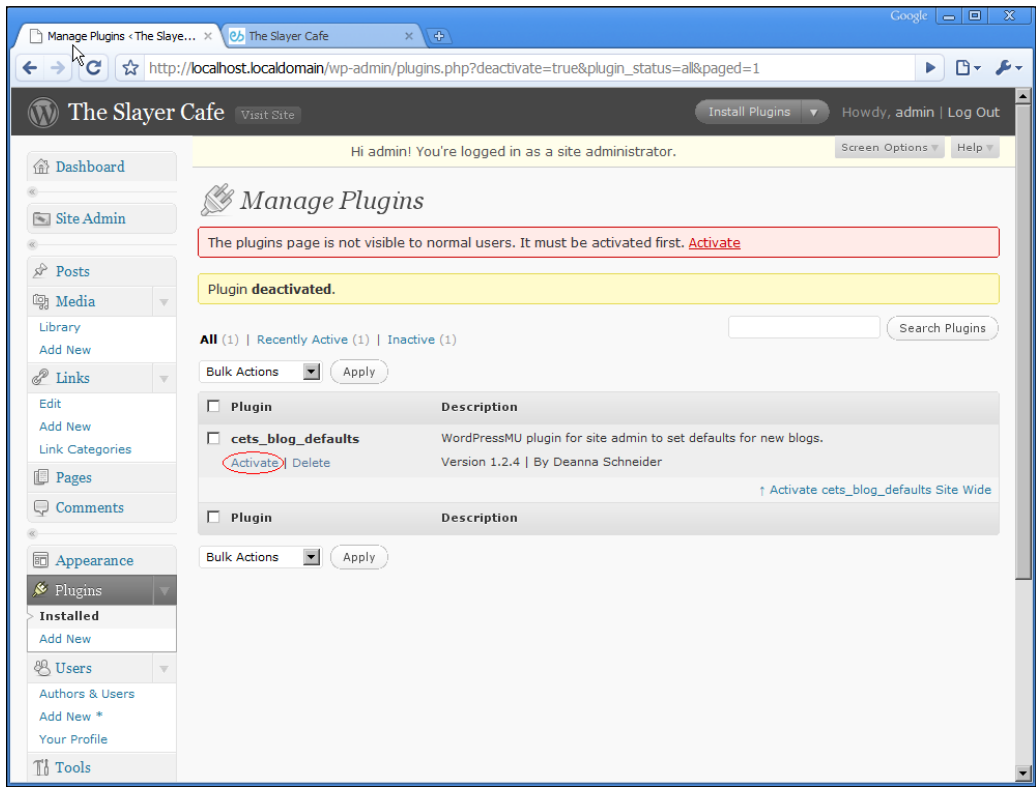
Google

Manage Plugins ‹ The Slaye... ×

The Slayer Cafe ×

http://localhost.localdomain/wp-admin/plugins.php?deactivate=true&plugin_status=all&paged=1

The Slayer Cafe Visit Site

Install Plugins

Howdy, admin | Log Out

Hi admin! You're logged in as a site administrator.

Screen Options

Help

Dashboard

Site Admin

Posts

Media

Library

Add New

Links

Edit

Add New

Link Categories

Pages

Comments

Appearance

Plugins

Installed

Add New

Users

Authors & Users

Add New *

Your Profile

Tools

Manage Plugins

The plugins page is not visible to normal users. It must be activated first. Activate

Plugin **deactivated**.

All (1) | Recently Active (1) | Inactive (1)

Search Plugins

Bulk Actions

Apply

| Plugin | Description |
|---|---|
| cets_blog_defaults | WordPressMU plugin for site admin to set defaults for new blogs. |
| Activate \| Delete | Version 1.2.4 \| By Deanna Schneider |
| | ↑ Activate cets_blog_defaults Site Wide |
| Plugin | Description |

Bulk Actions

Apply